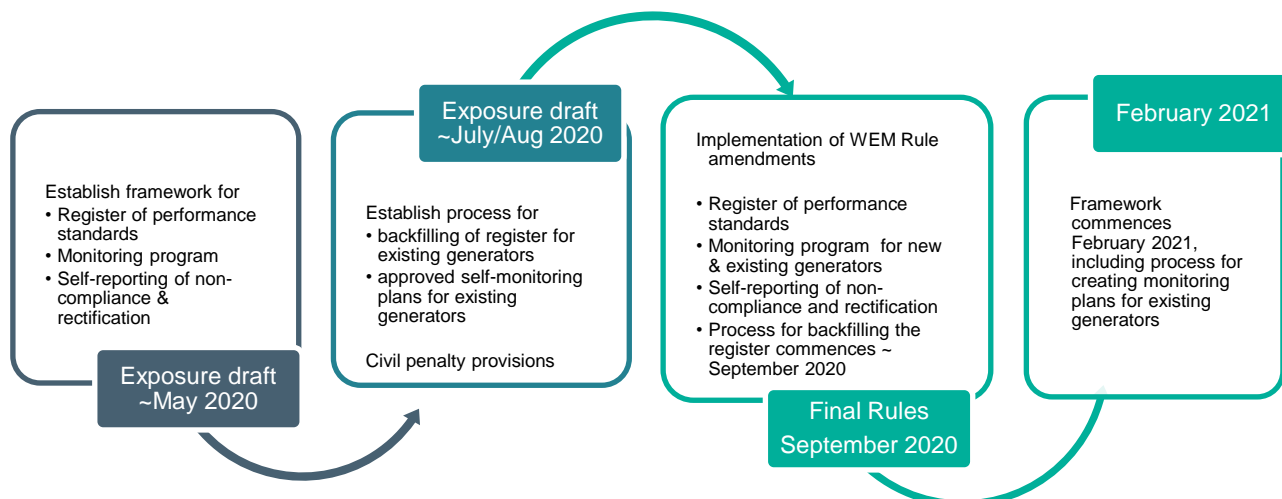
Establish framework for
• Register of performance standards
• Monitoring program
• Self-reporting of non-compliance & rectification

Exposure draft ~May 2020

Exposure draft ~July/Aug 2020

Establish process for
• backfilling of register for existing generators
• approved self-monitoring plans for existing generators

Civil penalty provisions

Implementation of WEM Rule amendments

• Register of performance standards
• Monitoring program for new & existing generators
• Self-reporting of non-compliance and rectification
• Process for backfilling the register commences ~ September 2020

Final Rules September 2020

February 2021

Framework commences February 2021, including process for creating monitoring plans for existing generators